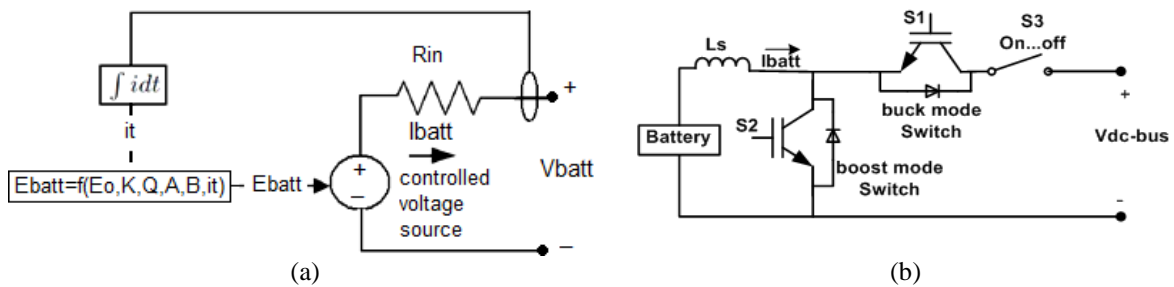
$\int idt$

it

Ebatt=f(Eo,K,Q,A,B,it)

Ebatt

Rin

Ibatt

+

−

controlled voltage source

+

Vbatt

−

(a)

Ls

Ibatt

S1

S3

On...off

Battery

S2

buck mode Switch

boost mode Switch

+

Vdc-bus

-

(b)